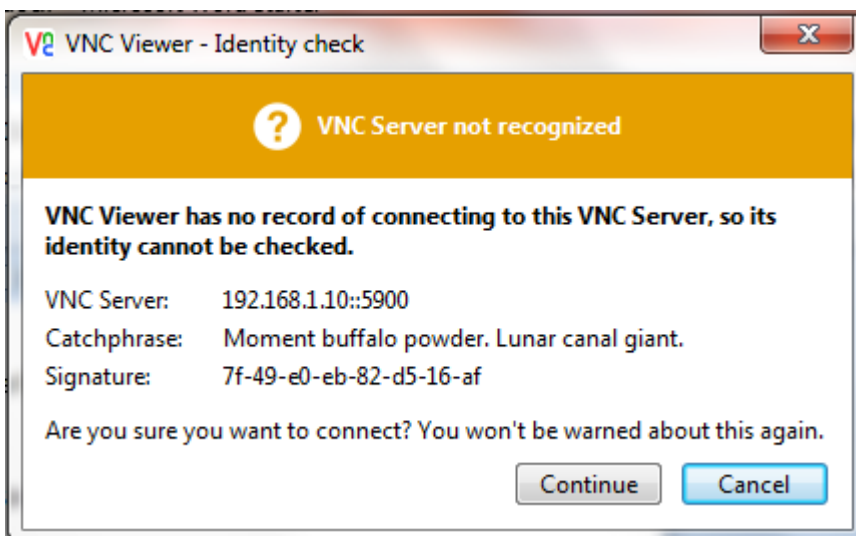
VNC Viewer - Identity check

VNC Server not recognized

VNC Viewer has no record of connecting to this VNC Server, so its identity cannot be checked.

| | |
|---|---|
| VNC Server: | 192.168.1.10::5900 |
| Catchphrase: | Moment buffalo powder. Lunar canal giant. |
| Signature: | 7f-49-e0-eb-82-d5-16-af |

Are you sure you want to connect? You won't be warned about this again.

Continue Cancel